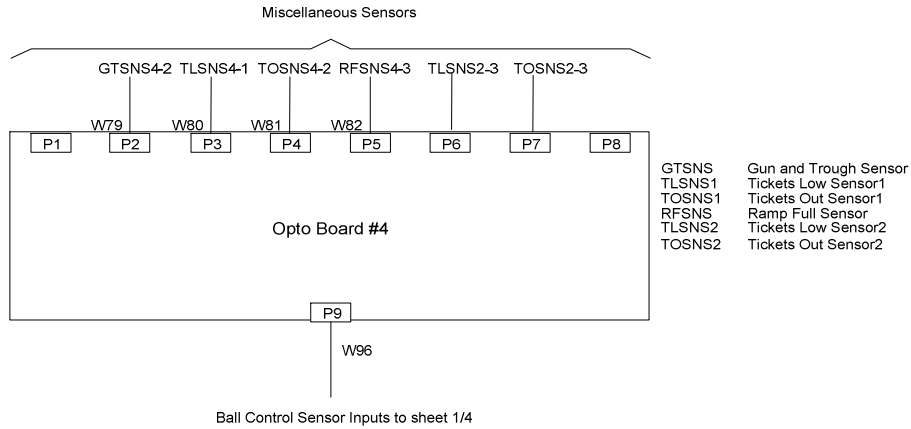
Miscellaneous Sensors

GTSNS4-2 TLSNS4-1 TOSNS4-2 RFSNS4-3 TLSNS2-3 TOSNS2-3

W79 W80 W81 W82

P1 P2 P3 P4 P5 P6 P7 P8

| | |
|---|---|
| GTSNS | Gun and Trough Sensor |
| TLSNS1 | Tickets Low Sensor1 |
| TOSNS1 | Tickets Out Sensor1 |
| RFSNS | Ramp Full Sensor |
| TLSNS2 | Tickets Low Sensor2 |
| TOSNS2 | Tickets Out Sensor2 |

Opto Board #4

P9

W96

Ball Control Sensor Inputs to sheet 1/4